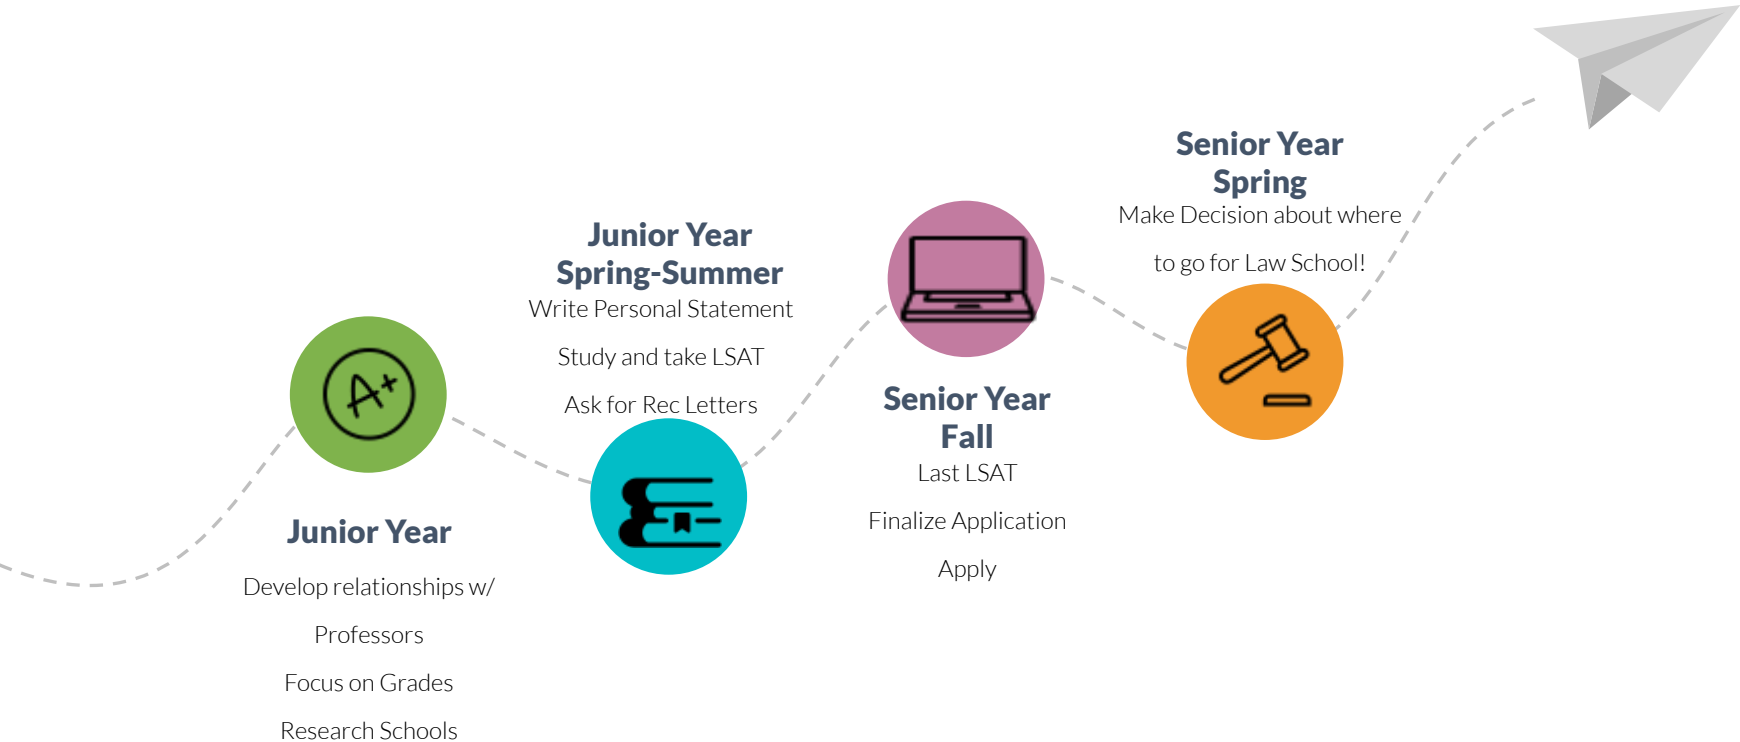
A+

Junior Year

Develop relationships w/ Professors

Focus on Grades

Research Schools

Junior Year Spring-Summer

Write Personal Statement

Study and take LSAT

Ask for Rec Letters

Senior Year Fall

Last LSAT

Finalize Application

Apply

Senior Year Spring

Make Decision about where to go for Law School!